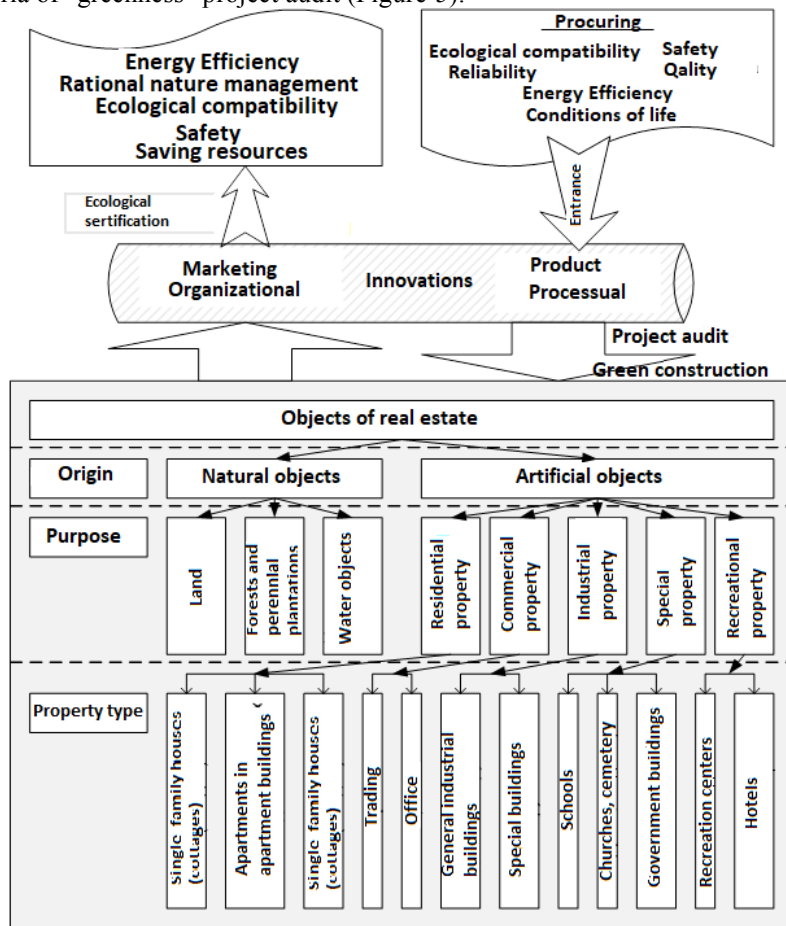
ria of "greenness" project audit (Figure 3).

Energy Efficiency
Rational nature management
Ecological compatibility
Safety
Saving resources

Procuring
Ecological compatibility
Safety
Reliability
Qality
Energy Efficiency
Conditions of life

Ecological sertification

Entrance

Marketing
Organizational
Innovations
Product
Processual

Project audit
Green construction

Objects of real estate

Origin
Natural objects
Artificial objects

Purpose
Land
Forests and perennial plantations
Water objects
Residential property
Commercial property
Industrial property
Special property
Recreational property

Property type
Single family houses (cottages)
Apartments in apartment buildings
Single family houses (cottages)
Trading
Office
General industrial buildings
Special buildings
Schools
Churches, cemetery
Government buildings
Recreation centers
Hotels